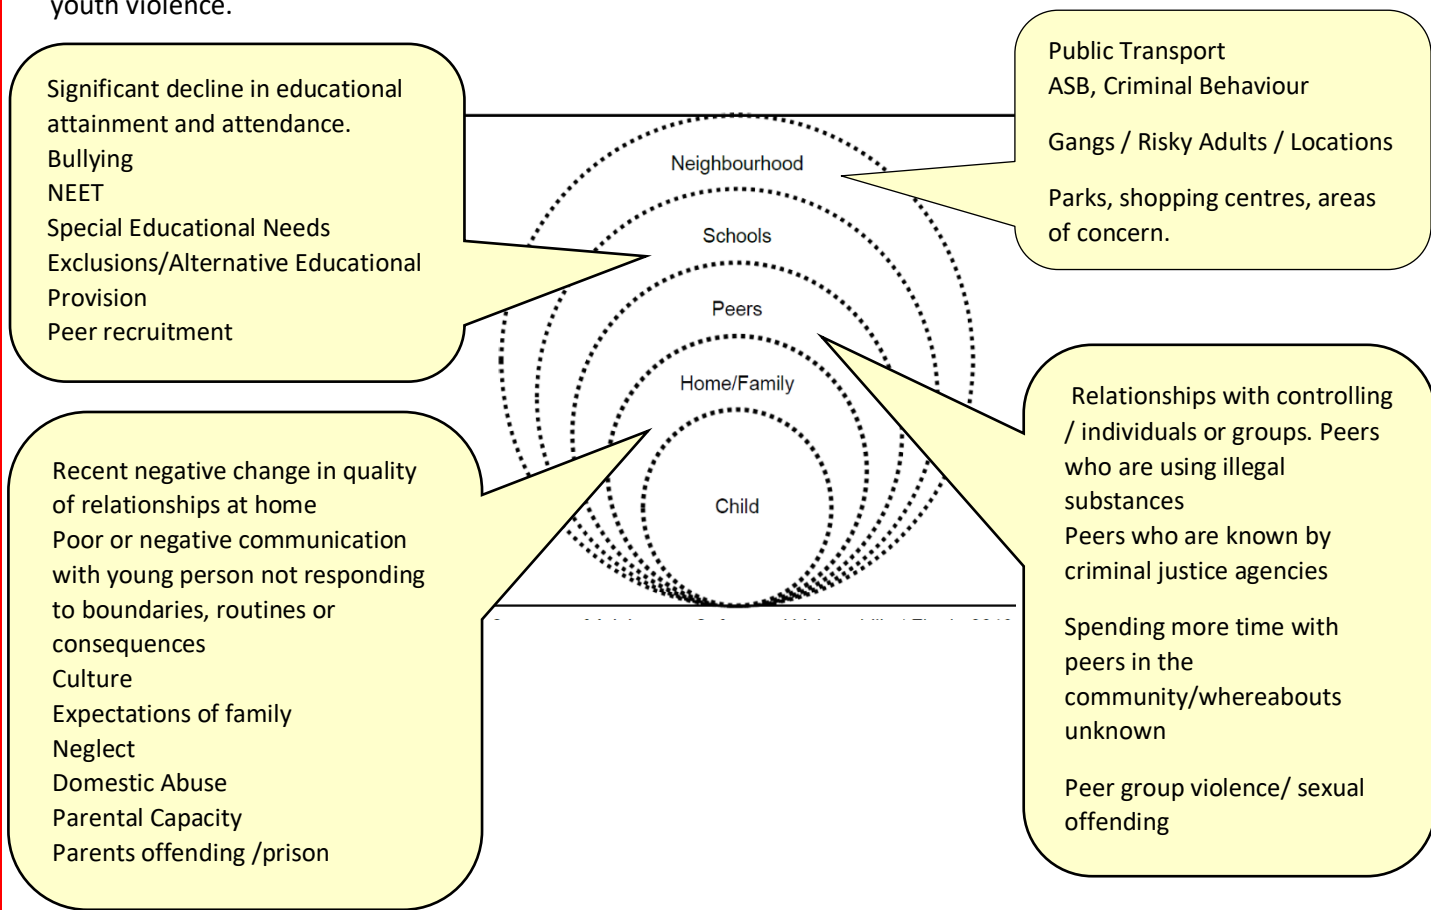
youth violence.

Significant decline in educational attainment and attendance.
Bullying
NEET
Special Educational Needs
Exclusions/Alternative Educational Provision
Peer recruitment

Public Transport
ASB, Criminal Behaviour

Gangs / Risky Adults / Locations

Parks, shopping centres, areas of concern.

Neighbourhood

Schools

Peers

Home/Family

Child

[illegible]

Recent negative change in quality of relationships at home
Poor or negative communication with young person not responding to boundaries, routines or consequences
Culture
Expectations of family
Neglect
Domestic Abuse
Parental Capacity
Parents offending /prison

Relationships with controlling / individuals or groups. Peers who are using illegal substances
Peers who are known by criminal justice agencies

Spending more time with peers in the community/whereabouts unknown

Peer group violence/ sexual offending